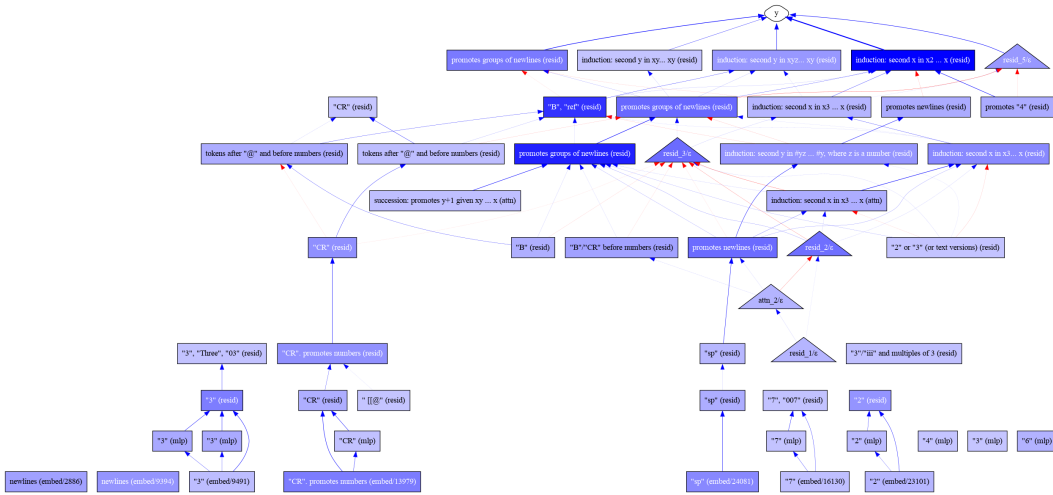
y

promotes groups of newlines (resid)
induction: second y in xy... xy (resid)
induction: second y in xyz... xy (resid)
induction: second x in x2 ... x (resid)
resid_5/ε

"CR" (resid)
"B", "ref" (resid)
promotes groups of newlines (resid)
induction: second x in x3 ... x (resid)
promotes newlines (resid)
promotes "4" (resid)

tokens after "@" and before numbers (resid)
tokens after "@" and before numbers (resid)
promotes groups of newlines (resid)
resid_3/ε
induction: second y in #yz ... #y, where z is a number (resid)
induction: second x in x3... x (resid)

succession: promotes y+1 given xy ... x (attn)
induction: second x in x3 ... x (attn)

"CR" (resid)
"B" (resid)
"B"/"CR" before numbers (resid)
promotes newlines (resid)
resid_2/ε
"2" or "3" (or text versions) (resid)

attn_2/ε

"3", "Three", "03" (resid)
"CR". promotes numbers (resid)
"sp" (resid)
resid_1/ε
"3"/"iii" and multiples of 3 (resid)

"3" (resid)
"CR" (resid)
" [[@" (resid)
"sp" (resid)
"7", "007" (resid)
"2" (resid)

"3" (mlp)
"3" (mlp)
"CR" (mlp)
"7" (mlp)
"2" (mlp)
"4" (mlp)
"3" (mlp)
"6" (mlp)

newlines (embed/2886)
newlines (embed/9394)
"3" (embed/9491)
"CR". promotes numbers (embed/13979)
"sp" (embed/24081)
"7" (embed/16130)
"2" (embed/23101)